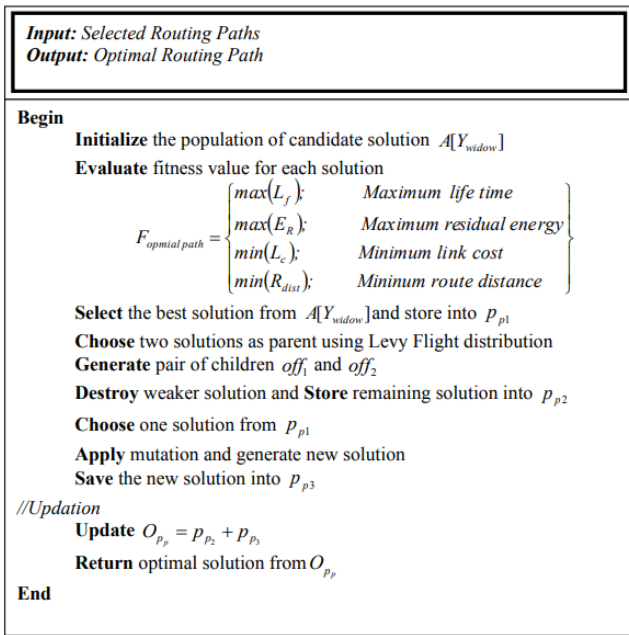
**Input:** Selected Routing Paths
**Output:** Optimal Routing Path

**Begin**

**Initialize** the population of candidate solution $A[Y_{widow}]$

**Evaluate** fitness value for each solution

$F_{opmial\,path} = \begin{cases} max(L_f); & Maximum\ life\ time \\ max(E_R); & Maximum\ residual\ energy \\ min(L_c); & Minimum\ link\ cost \\ min(R_{dist}); & Mininum\ route\ distance \end{cases}$

**Select** the best solution from $A[Y_{widow}]$ and store into $p_{p1}$

**Choose** two solutions as parent using Levy Flight distribution

**Generate** pair of children $off_1$ and $off_2$

**Destroy** weaker solution and **Store** remaining solution into $p_{p2}$

**Choose** one solution from $p_{p1}$

**Apply** mutation and generate new solution

**Save** the new solution into $p_{p3}$

//Updation

**Update** $O_{p_p} = p_{p_2} + p_{p_3}$

**Return** optimal solution from $O_{p_p}$

**End**